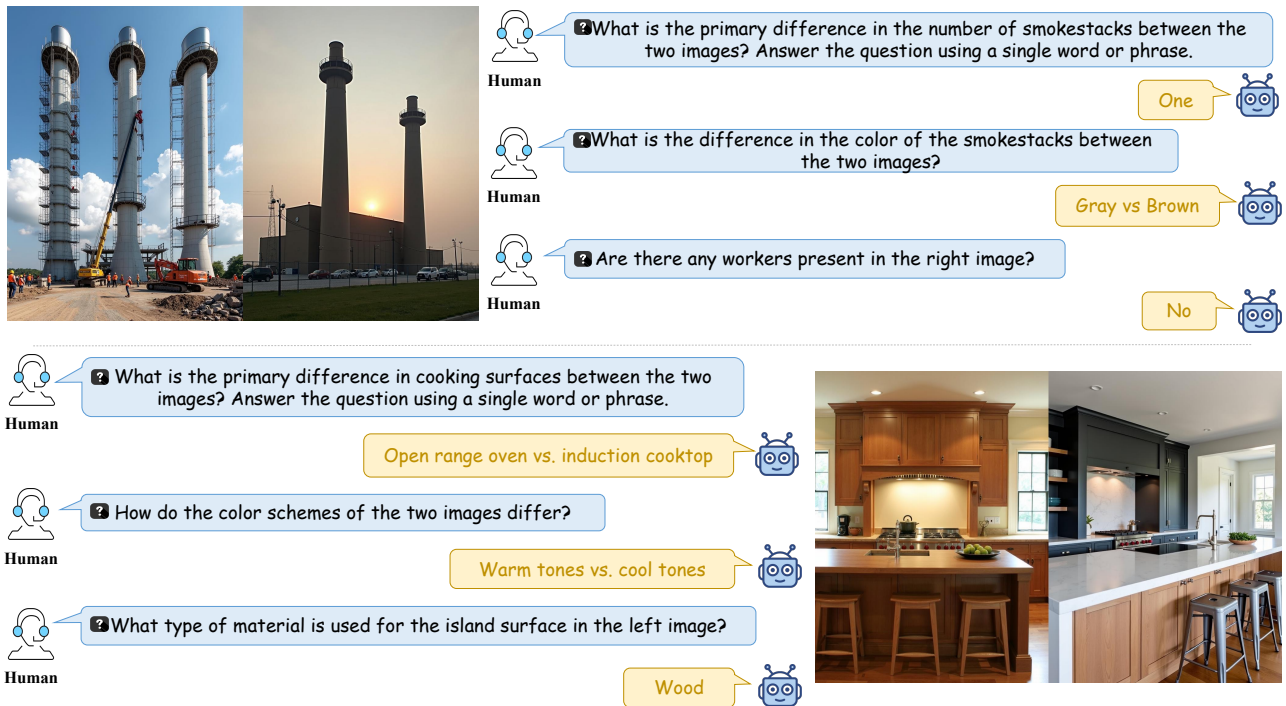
Human
What is the primary difference in the number of smokestacks between the two images? Answer the question using a single word or phrase.

One

Human
What is the difference in the color of the smokestacks between the two images?

Gray vs Brown

Human
Are there any workers present in the right image?

No

Human
What is the primary difference in cooking surfaces between the two images? Answer the question using a single word or phrase.

Open range oven vs. induction cooktop

Human
How do the color schemes of the two images differ?

Warm tones vs. cool tones

Human
What type of material is used for the island surface in the left image?

Wood